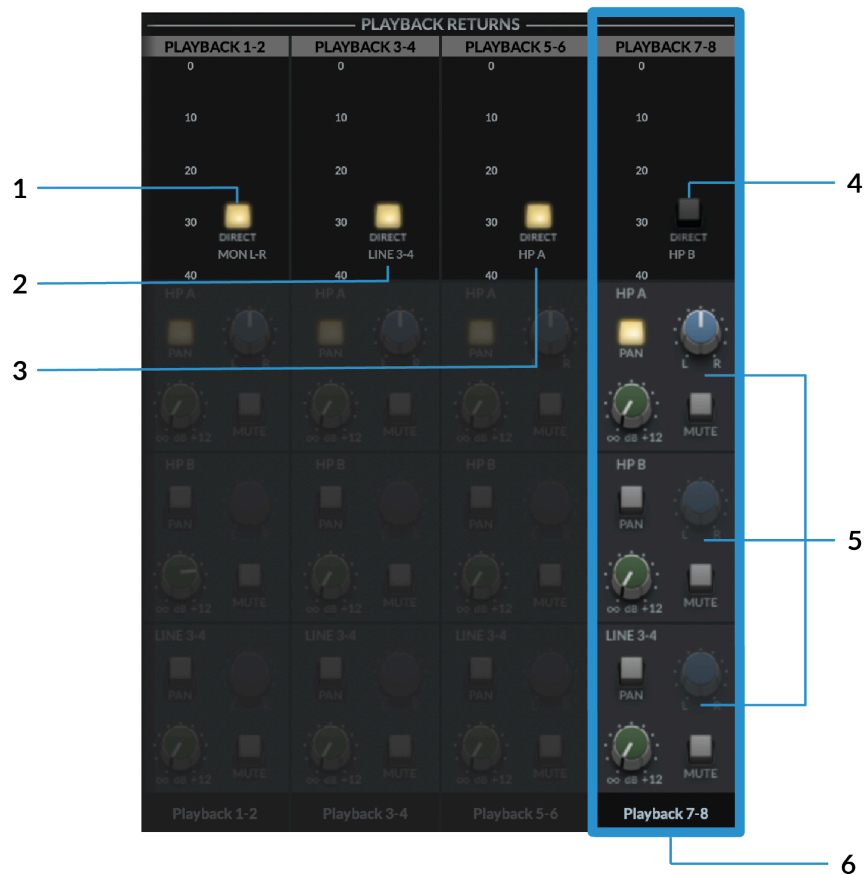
PLAYBACK RETURNS

PLAYBACK 1-2
0
10
20
30
DIRECT
MON L-R
40
HP A
PAN
L R
∞ dB +12
MUTE
HP B
PAN
∞ dB +12
MUTE
LINE 3-4
PAN
∞ dB +12
MUTE
Playback 1-2

PLAYBACK 3-4
0
10
20
30
DIRECT
LINE 3-4
40
HP A
PAN
L R
∞ dB +12
MUTE
HP B
PAN
∞ dB +12
MUTE
LINE 3-4
PAN
∞ dB +12
MUTE
Playback 3-4

PLAYBACK 5-6
0
10
20
30
DIRECT
HP A
40
HP A
PAN
R
∞ dB +12
MUTE
HP B
PAN
∞ dB +12
MUTE
LINE 3-4
PAN
∞ dB +12
MUTE
Playback 5-6

PLAYBACK 7-8
0
10
20
30
DIRECT
HP B
40
HP A
PAN
L R
∞ dB +12
MUTE
HP B
PAN
L R
∞ dB +12
MUTE
LINE 3-4
PAN
L R
∞ dB +12
MUTE
Playback 7-8

1
2
3
4
5
6